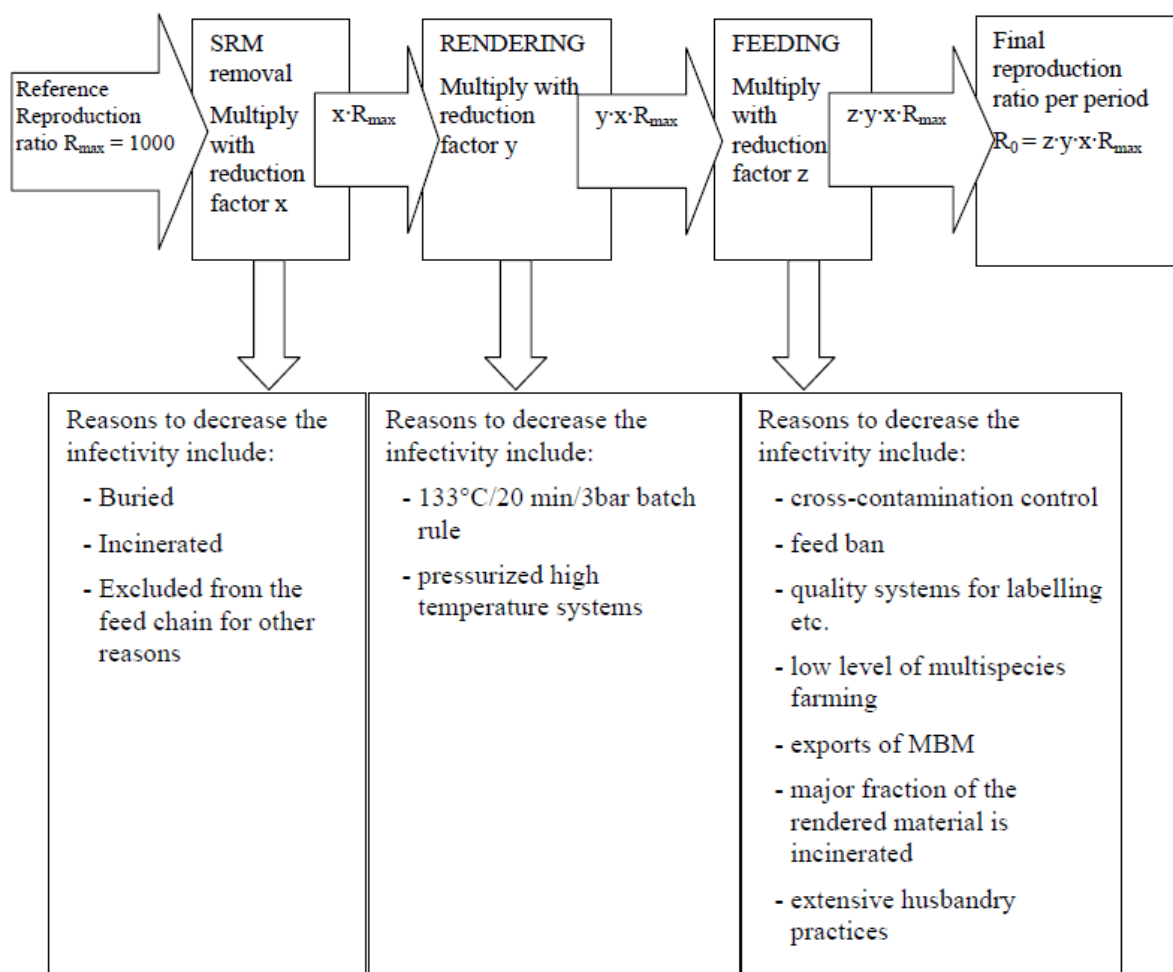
Reference Reproduction ratio $R_{max}$ = 1000

SRM removal

Multiply with reduction factor x

$x \cdot R_{max}$

RENDERING

Multiply with reduction factor y

$y \cdot x \cdot R_{max}$

FEEDING

Multiply with reduction factor z

$z \cdot y \cdot x \cdot R_{max}$

Final reproduction ratio per period

$R_0 = z \cdot y \cdot x \cdot R_{max}$

Reasons to decrease the infectivity include:

- Buried
- Incinerated
- Excluded from the feed chain for other reasons

Reasons to decrease the infectivity include:

- 133°C/20 min/3bar batch rule
- pressurized high temperature systems

Reasons to decrease the infectivity include:

- cross-contamination control
- feed ban
- quality systems for labelling etc.
- low level of multispecies farming
- exports of MBM
- major fraction of the rendered material is incinerated
- extensive husbandry practices